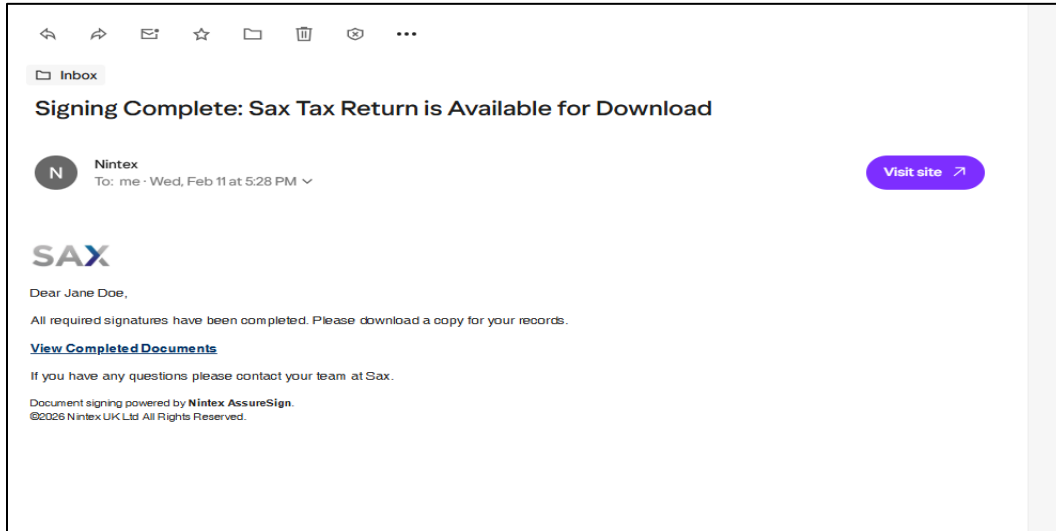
Inbox

Signing Complete: Sax Tax Return is Available for Download

N

Nintex
To: me · Wed, Feb 11 at 5:28 PM

Visit site

SAX

Dear Jane Doe,

All required signatures have been completed. Please download a copy for your records.

View Completed Documents

If you have any questions please contact your team at Sax.

Document signing powered by Nintex AssureSign.
©2026 Nintex UK Ltd All Rights Reserved.